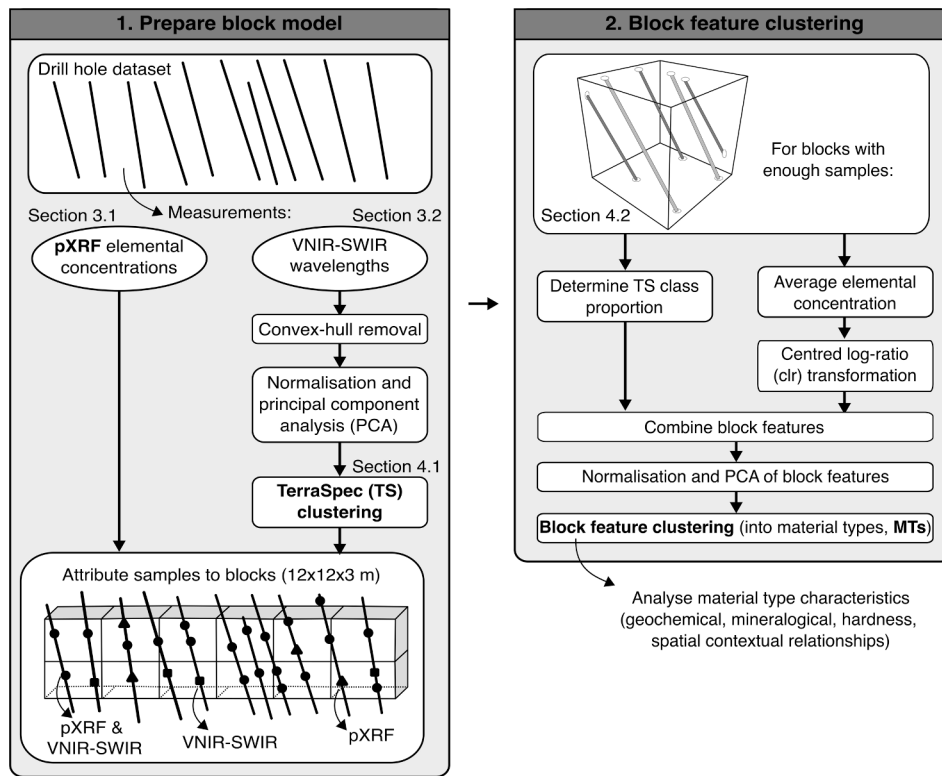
1. Prepare block model

Drill hole dataset

Section 3.1

Measurements:

Section 3.2

pXRF elemental concentrations

VNIR-SWIR wavelengths

Convex-hull removal

Normalisation and principal component analysis (PCA)

Section 4.1

TerraSpec (TS) clustering

Attribute samples to blocks (12x12x3 m)

pXRF & VNIR-SWIR

VNIR-SWIR

pXRF

2. Block feature clustering

For blocks with enough samples:

Section 4.2

Determine TS class proportion

Average elemental concentration

Centred log-ratio (clr) transformation

Combine block features

Normalisation and PCA of block features

Block feature clustering (into material types, MTs)

Analyse material type characteristics (geochemical, mineralogical, hardness, spatial contextual relationships)